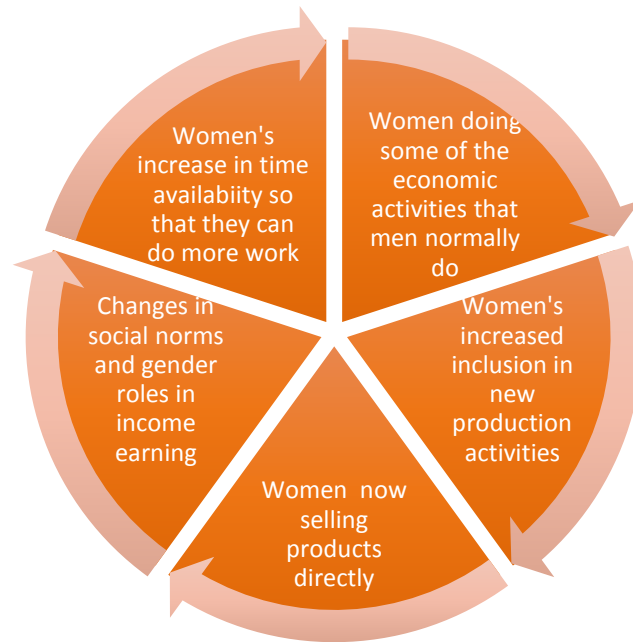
Women's increase in time availabiity so that they can do more work

Women doing some of the economic activities that men normally do

Women's increased inclusion in new production activities

Women now selling products directly

Changes in social norms and gender roles in income earning